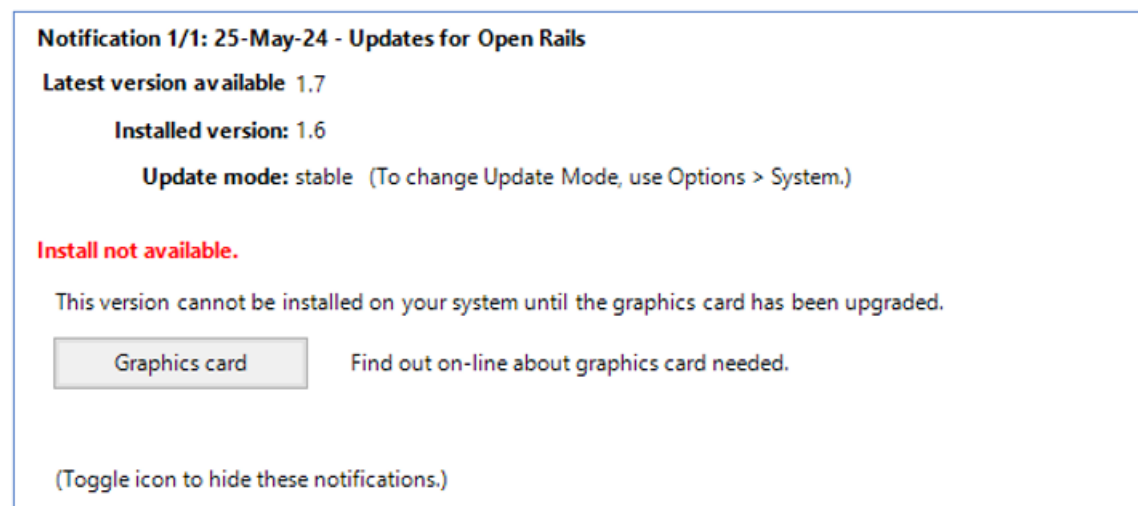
Notification 1/1: 25-May-24 - Updates for Open Rails

Latest version available 1.7

Installed version: 1.6

Update mode: stable (To change Update Mode, use Options > System.)

Install not available.

This version cannot be installed on your system until the graphics card has been upgraded.

Graphics card

Find out on-line about graphics card needed.

(Toggle icon to hide these notifications.)